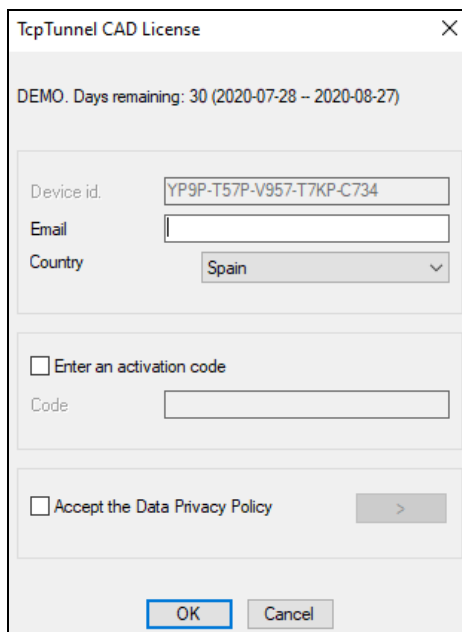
TcpTunnel CAD License

×

DEMO. Days remaining: 30 (2020-07-28 -- 2020-08-27)

Device id. YP9P-T57P-V957-T7KP-C734

Email

Country Spain

Enter an activation code

Code

Accept the Data Privacy Policy

>

OK

Cancel